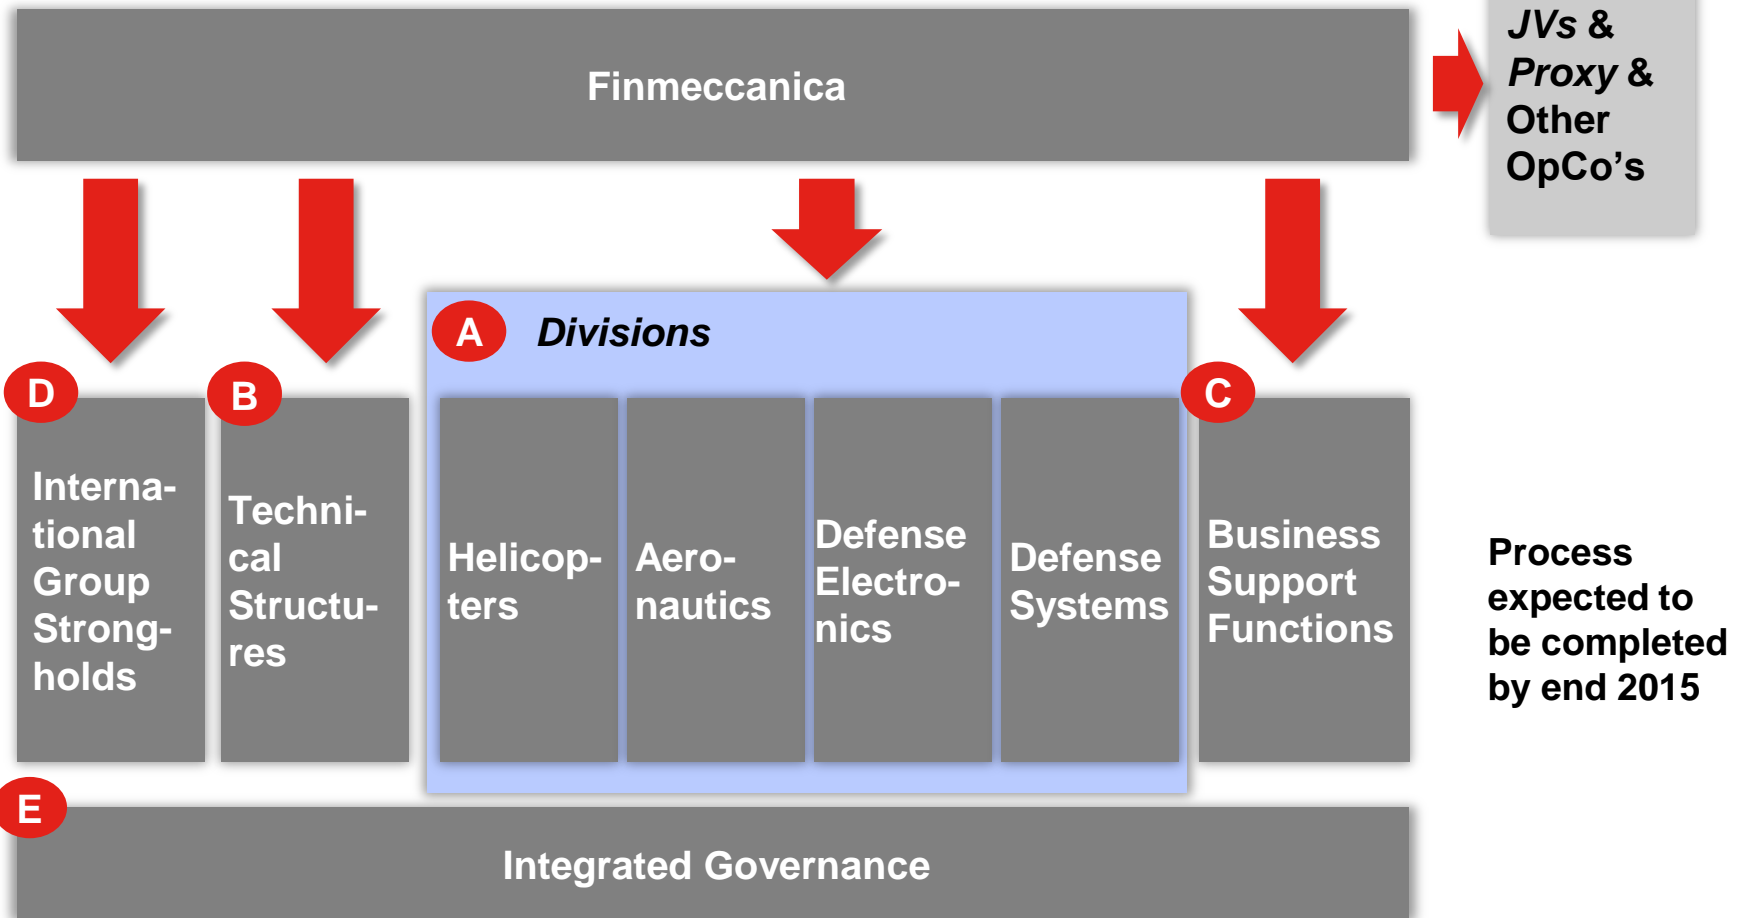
Finmeccanica

JVs & Proxy & Other OpCo's

A Divisions

D International Group Strongholds

B Technical Structures

Helicopters

Aeronautics

Defense Electronics

Defense Systems

C Business Support Functions

Process expected to be completed by end 2015

E Integrated Governance